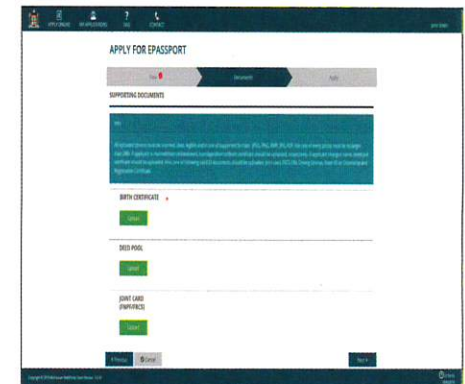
APPLY ONLINE MY APPLICATIONS FAQ CONTACT

APPLY FOR EPASSPORT

Documents

SUPPORTING DOCUMENTS

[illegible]

BIRTH CERTIFICATE *

Upload

DEED POOL

Upload

JOINT CARD (FNPF/FRCS)

Upload

« Previous

Cancel

Next »

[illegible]